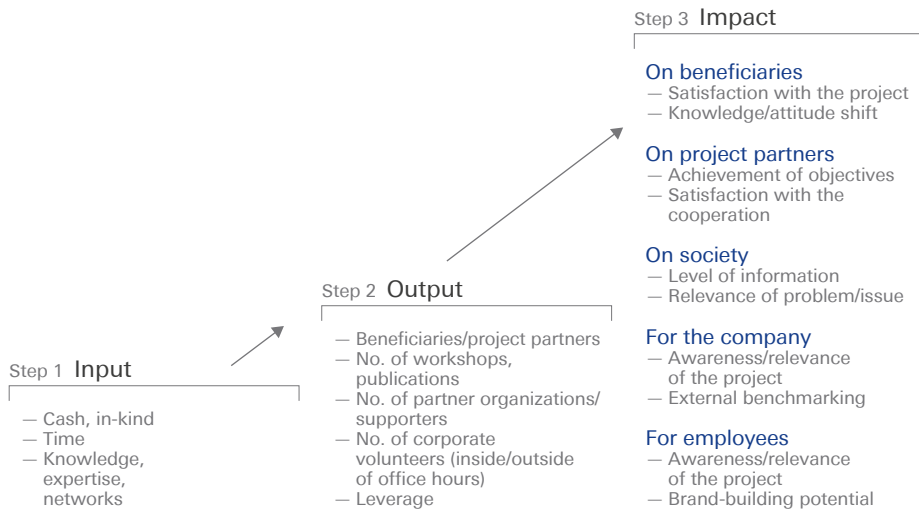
Step 3 Impact

On beneficiaries
— Satisfaction with the project
— Knowledge/attitude shift

On project partners
— Achievement of objectives
— Satisfaction with the cooperation

On society
— Level of information
— Relevance of problem/issue

For the company
— Awareness/relevance of the project
— External benchmarking

For employees
— Awareness/relevance of the project
— Brand-building potential

Step 2 Output

— Beneficiaries/project partners
— No. of workshops, publications
— No. of partner organizations/ supporters
— No. of corporate volunteers (inside/outside of office hours)
— Leverage

Step 1 Input

— Cash, in-kind
— Time
— Knowledge, expertise, networks